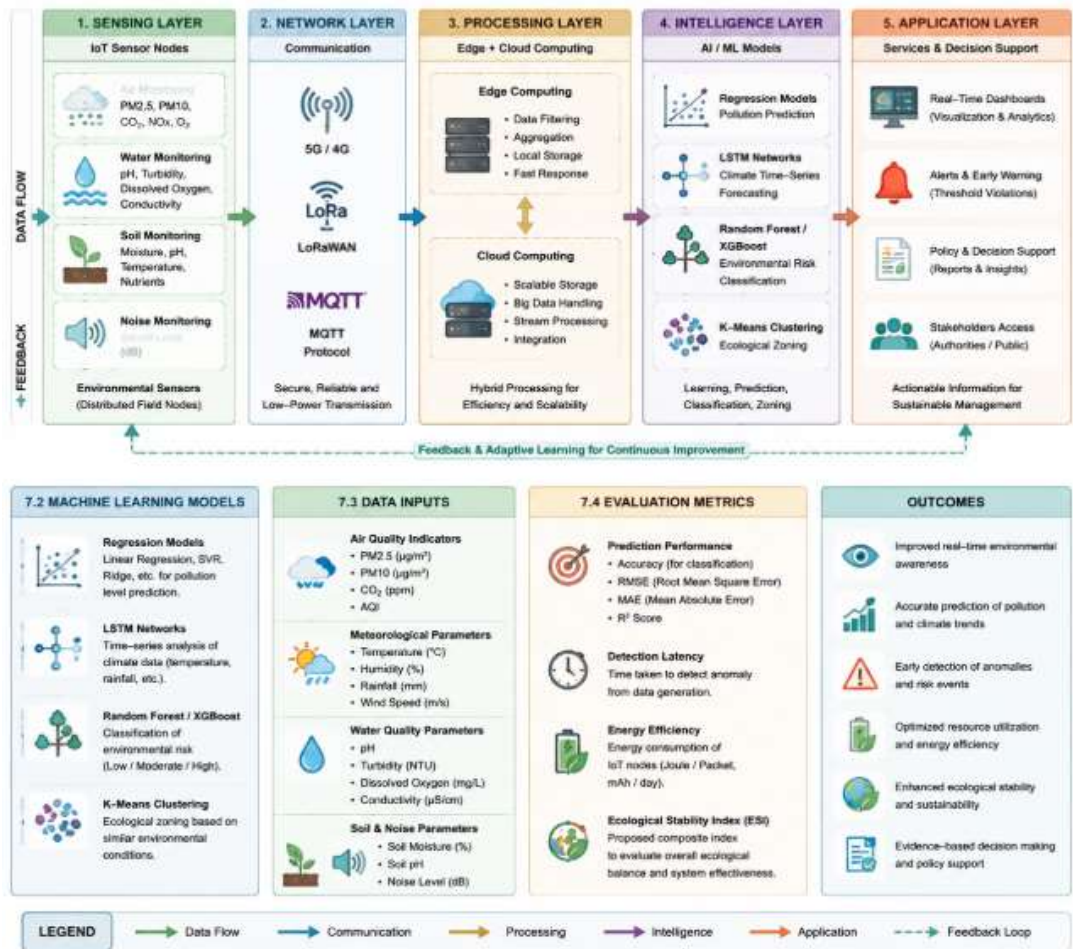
DATA FLOW

FEEDBACK

1. SENSING LAYER
IoT Sensor Nodes

Air Monitoring
PM2.5, PM10, $CO_2$, NOx, $O_3$

Water Monitoring
pH, Turbidity, Dissolved Oxygen, Conductivity

Soil Monitoring
Moisture, pH, Temperature, Nutrients

Noise Monitoring
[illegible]
(dB)

Environmental Sensors
(Distributed Field Nodes)

2. NETWORK LAYER
Communication

5G / 4G

LoRa
LoRaWAN

MQTT
MQTT Protocol

Secure, Reliable and Low–Power Transmission

3. PROCESSING LAYER
Edge + Cloud Computing

Edge Computing
• Data Filtering
• Aggregation
• Local Storage
• Fast Response

Cloud Computing
• Scalable Storage
• Big Data Handling
• Stream Processing
• Integration

Hybrid Processing for Efficiency and Scalability

4. INTELLIGENCE LAYER
AI / ML Models

Regression Models
Pollution Prediction

LSTM Networks
Climate Time-Series Forecasting

Random Forest / XGBoost
Environmental Risk Classification

K-Means Clustering
Ecological Zoning

Learning, Prediction, Classification, Zoning

5. APPLICATION LAYER
Services & Decision Support

Real-Time Dashboards
(Visualization & Analytics)

Alerts & Early Warning
(Threshold Violations)

Policy & Decision Support
(Reports & Insights)

Stakeholders Access
(Authorities / Public)

Actionable Information for Sustainable Management

Feedback & Adaptive Learning for Continuous Improvement

7.2 MACHINE LEARNING MODELS

Regression Models
Linear Regression, SVR, Ridge, etc. for pollution level prediction.

LSTM Networks
Time-series analysis of climate data (temperature, rainfall, etc.).

Random Forest / XGBoost
Classification of environmental risk (Low / Moderate / High).

K-Means Clustering
Ecological zoning based on similar environmental conditions.

7.3 DATA INPUTS

Air Quality Indicators
• PM2.5 (μg/m³)
• PM10 (μg/m³)
• $CO_2$ (ppm)
• AQI

Meteorological Parameters
• Temperature (°C)
• Humidity (%)
• Rainfall (mm)
• Wind Speed (m/s)

Water Quality Parameters
• pH
• Turbidity (NTU)
• Dissolved Oxygen (mg/L)
• Conductivity (μS/cm)

Soil & Noise Parameters
• Soil Moisture (%)
• Soil pH
• Noise Level (dB)

7.4 EVALUATION METRICS

Prediction Performance
• Accuracy (for classification)
• RMSE (Root Mean Square Error)
• MAE (Mean Absolute Error)
• $R^2$ Score

Detection Latency
Time taken to detect anomaly from data generation.

Energy Efficiency
Energy consumption of IoT nodes (Joule / Packet, mAh / day).

Ecological Stability Index (ESI)
Proposed composite index to evaluate overall ecological balance and system effectiveness.

OUTCOMES

Improved real-time environmental awareness

Accurate prediction of pollution and climate trends

Early detection of anomalies and risk events

Optimized resource utilization and energy efficiency

Enhanced ecological stability and sustainability

Evidence-based decision making and policy support

LEGEND
Data Flow
Communication
Processing
Intelligence
Application
Feedback Loop